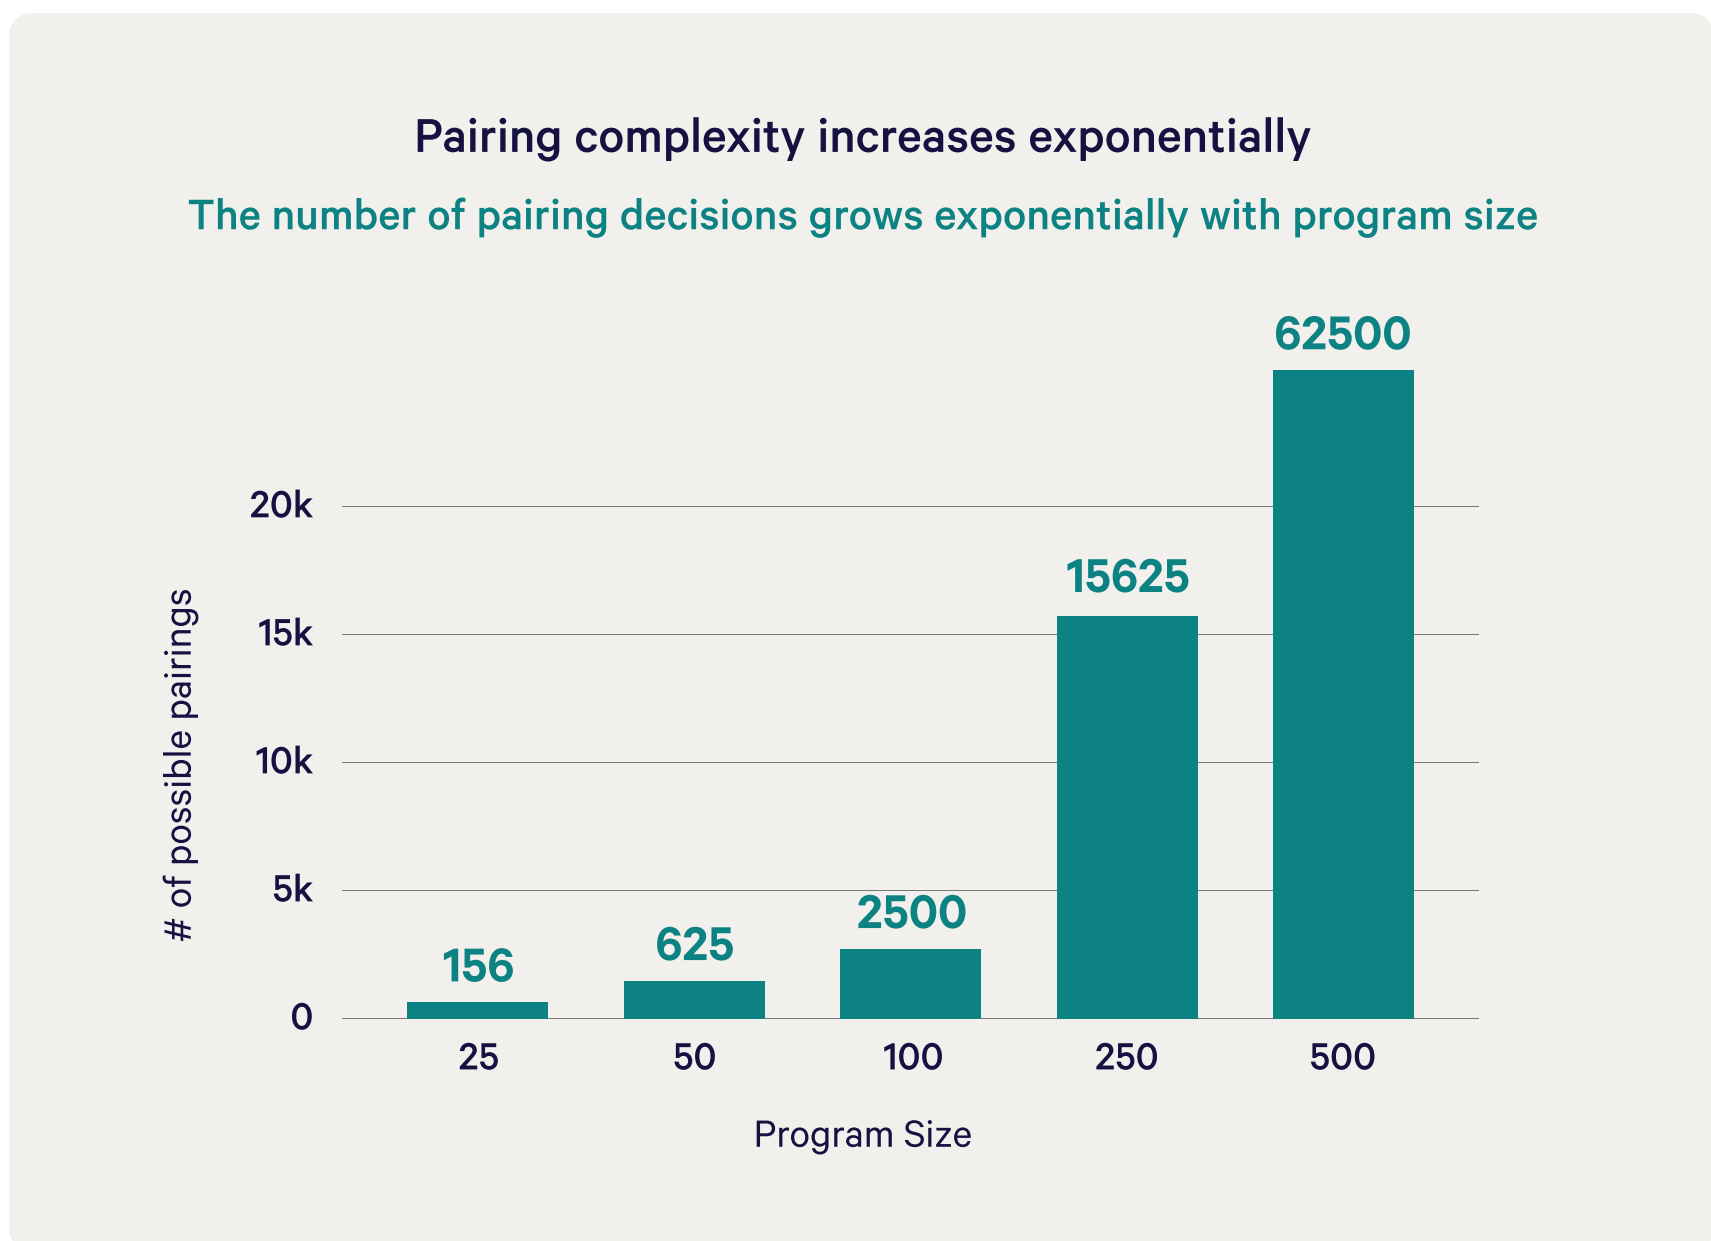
Pairing complexity increases exponentially

The number of pairing decisions grows exponentially with program size

# of possible pairings

20k
15k
10k
5k
0

156
625
2500
15625
62500

25
50
100
250
500

Program Size